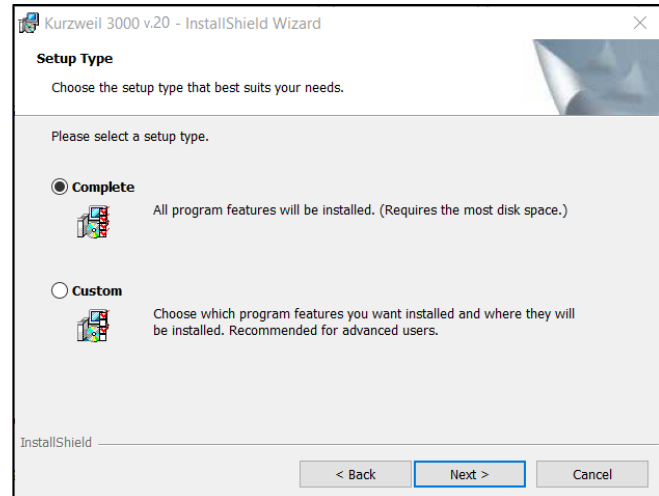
Kurzweil 3000 v.20 - InstallShield Wizard

Setup Type

Choose the setup type that best suits your needs.

Please select a setup type.

Complete

All program features will be installed. (Requires the most disk space.)

Custom

Choose which program features you want installed and where they will be installed. Recommended for advanced users.

InstallShield

< Back

Next >

Cancel